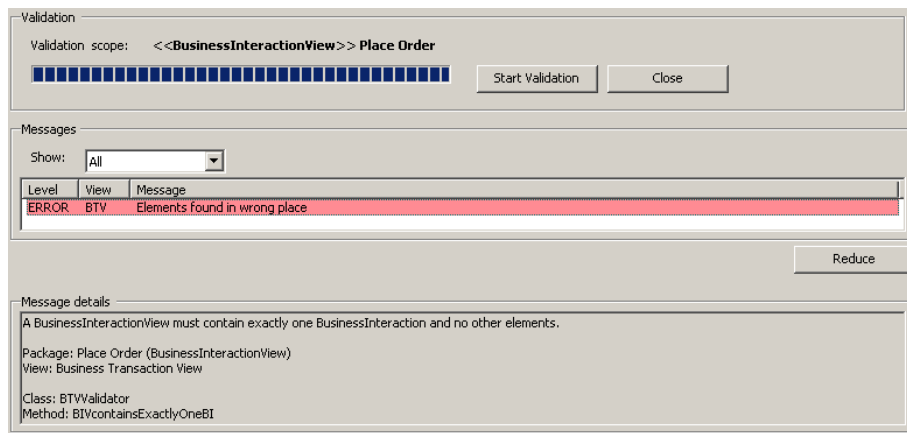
Validation

Validation scope: <<BusinessInteractionView>> Place Order

Start Validation

Close

Messages

Show: All

| Level | View | Message |
|---|---|---|
| ERROR | BTV | Elements found in wrong place |

Reduce

Message details

A BusinessInteractionView must contain exactly one BusinessInteraction and no other elements.

Package: Place Order (BusinessInteractionView)
View: Business Transaction View

Class: BTVValidator
Method: BIVcontainsExactlyOneBI